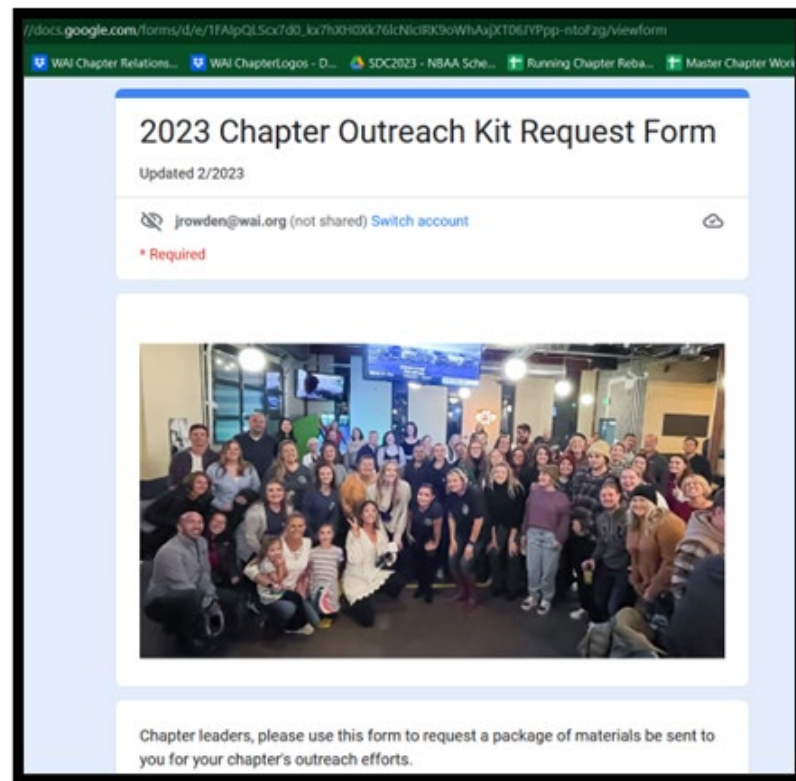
//docs.google.com/forms/d/e/1FAIpQLScx7d0_kx7hXH0Xk76lcNlclRK9oWhAxjXT06JYPpp-ntofzg/viewform

WAI Chapter Relations... WAI ChapterLogos - D... SDC2023 - NBAA Sche... Running Chapter Reba... Master Chapter Work

2023 Chapter Outreach Kit Request Form

Updated 2/2023

jrowden@wai.org (not shared) Switch account

* Required

Chapter leaders, please use this form to request a package of materials be sent to you for your chapter's outreach efforts.